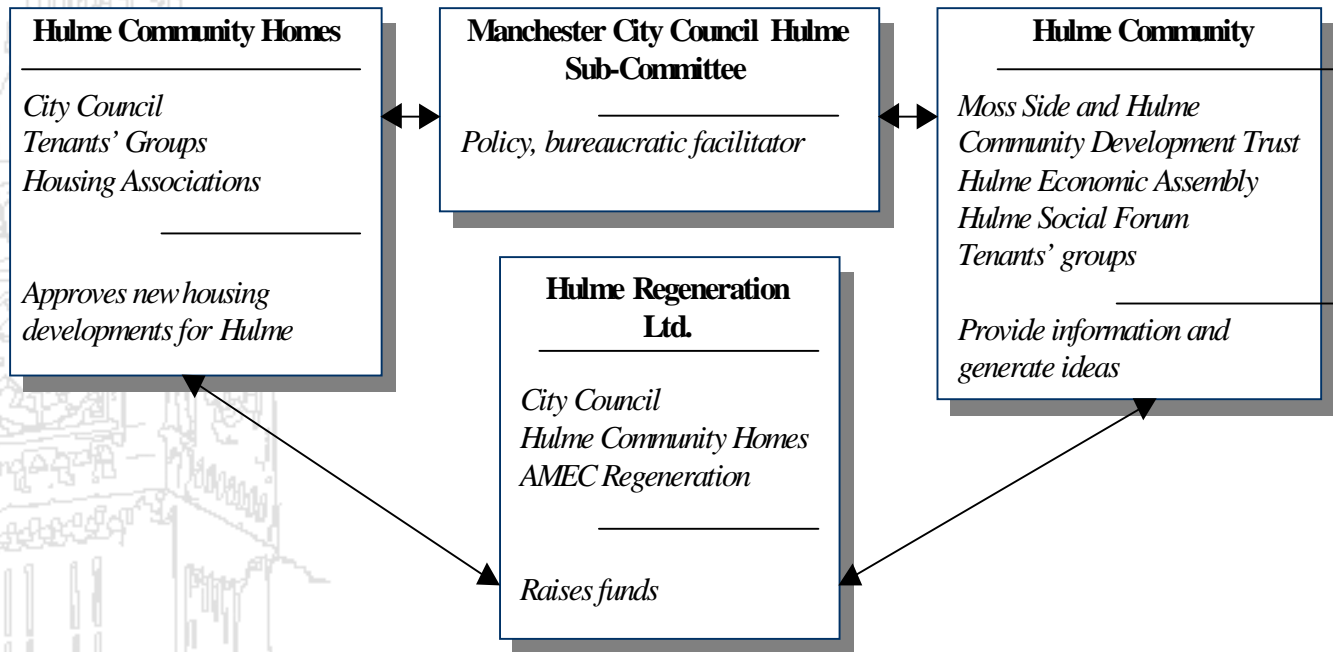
Hulme Community Homes

City Council
Tenants' Groups
Housing Associations

Approves new housing developments for Hulme

Manchester City Council Hulme Sub-Committee

Policy, bureaucratic facilitator

Hulme Community

Moss Side and Hulme Community Development Trust
Hulme Economic Assembly
Hulme Social Forum
Tenants' groups

Provide information and generate ideas

Hulme Regeneration Ltd.

City Council
Hulme Community Homes
AMEC Regeneration

Raises funds